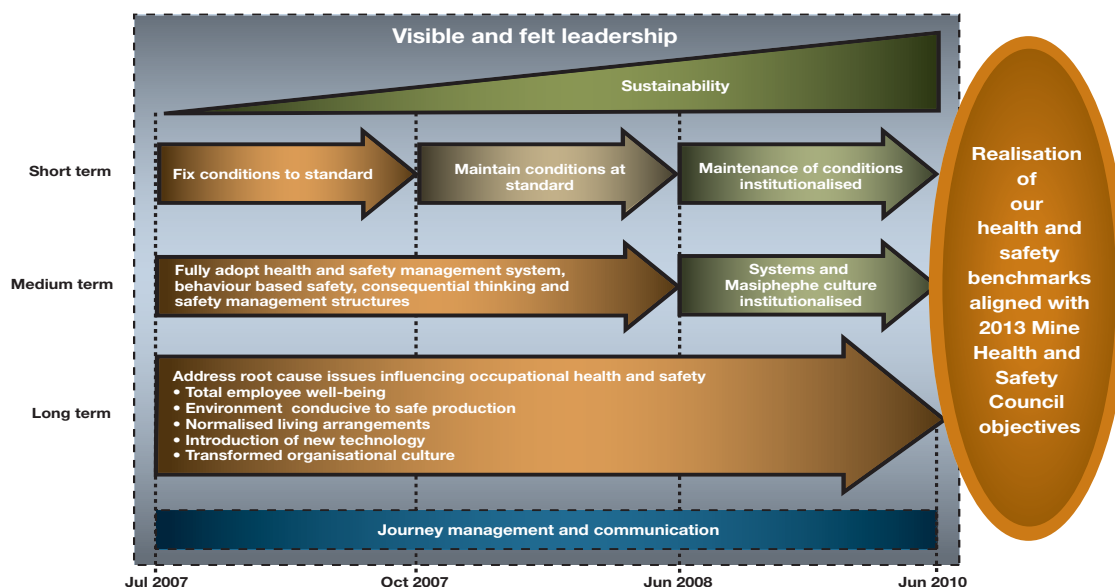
Visible and felt leadership

Sustainability

Short term

Fix conditions to standard

Maintain conditions at standard

Maintenance of conditions institutionalised

Medium term

Fully adopt health and safety management system, behaviour based safety, consequential thinking and safety management structures

Systems and Masiphephe culture institutionalised

Long term

Address root cause issues influencing occupational health and safety
• Total employee well-being
• Environment conducive to safe production
• Normalised living arrangements
• Introduction of new technology
• Transformed organisational culture

Journey management and communication

Realisation of our health and safety benchmarks aligned with 2013 Mine Health and Safety Council objectives

Jul 2007

Oct 2007

Jun 2008

Jun 2010